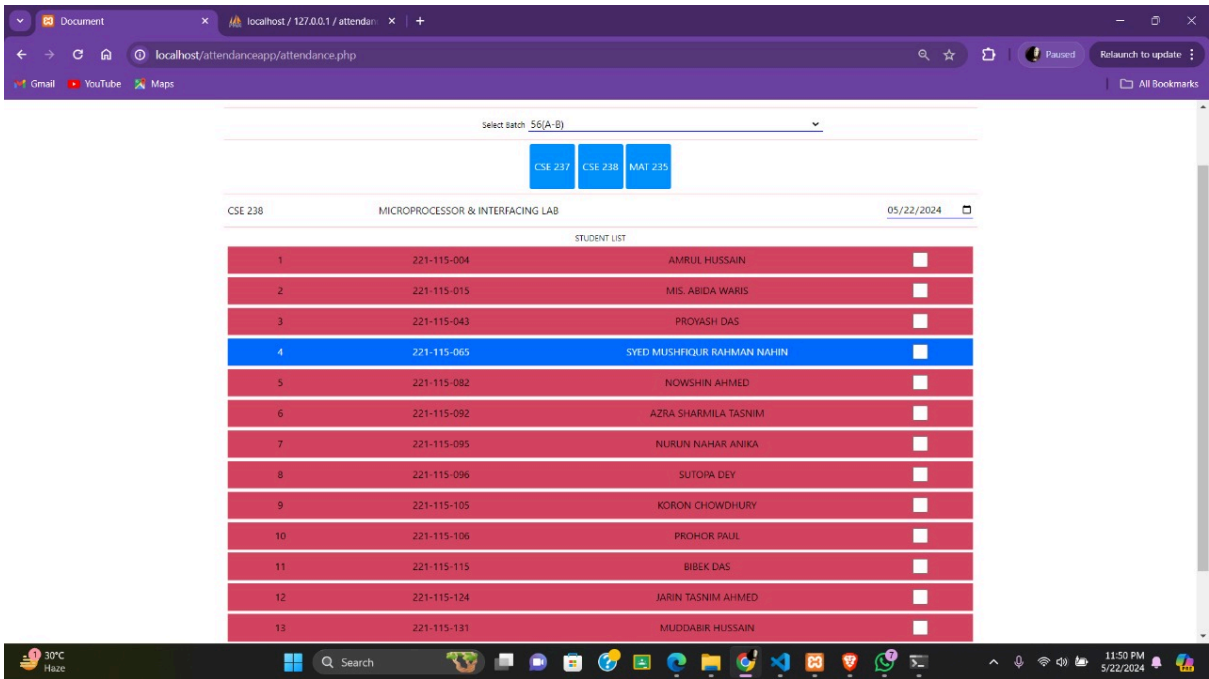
Document | localhost / 127.0.0.1 / attendan

localhost/attendanceapp/attendance.php

Paused | Relaunch to update

Gmail | YouTube | Maps | All Bookmarks

Select Batch 56(A-B)

CSE 237 | CSE 238 | MAT 235

CSE 238 MICROPROCESSOR & INTERFACING LAB 05/22/2024

STUDENT LIST

| | | |
|---|---|---|
| 1 | 221-115-004 | AMRUL HUSSAIN |
| 2 | 221-115-015 | MIS. ABIDA WARIS |
| 3 | 221-115-043 | PROYASH DAS |
| 4 | 221-115-065 | SYED MUSHFIQUR RAHMAN NAHIN |
| 5 | 221-115-082 | NOWSHIN AHMED |
| 6 | 221-115-092 | AZRA SHARMILA TASNIM |
| 7 | 221-115-095 | NURUN NAHAR ANIKA |
| 8 | 221-115-096 | SUTOPA DEY |
| 9 | 221-115-105 | KORON CHOWDHURY |
| 10 | 221-115-106 | PROHOR PAUL |
| 11 | 221-115-115 | BIBEK DAS |
| 12 | 221-115-124 | JARIN TASNIM AHMED |
| 13 | 221-115-131 | MUDDABIR HUSSAIN |

30°C Haze | Search | 11:50 PM 5/22/2024